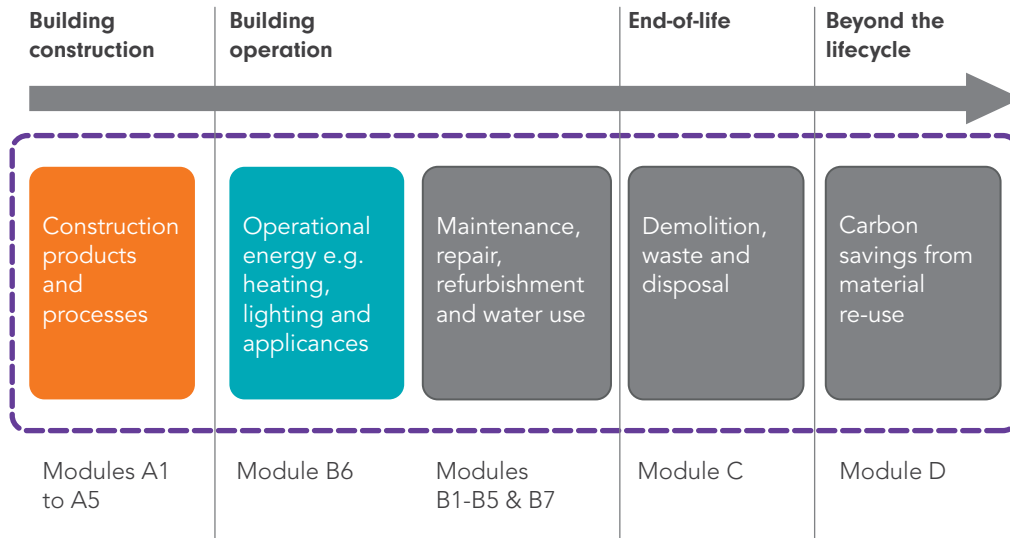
Building construction

Building operation

End-of-life

Beyond the lifecycle

Construction products and processes

Operational energy e.g. heating, lighting and applicances

Maintenance, repair, refurbishment and water use

Demolition, waste and disposal

Carbon savings from material re-use

Modules A1 to A5

Module B6

Modules B1-B5 & B7

Module C

Module D